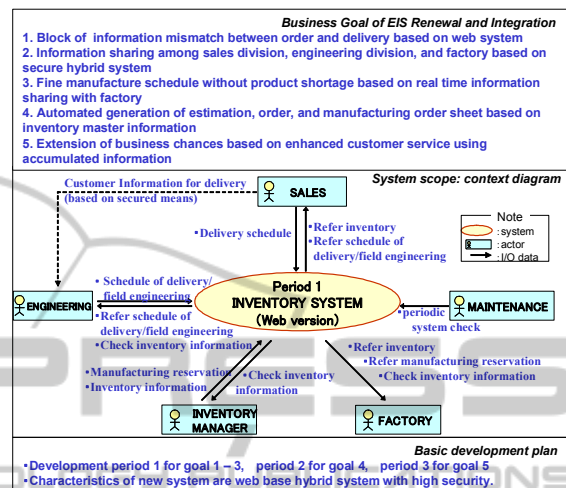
Business Goal of EIS Renewal and Integration

1. Block of information mismatch between order and delivery based on web system
2. Information sharing among sales division, engineering division, and factory based on secure hybrid system
3. Fine manufacture schedule without product shortage based on real time information sharing with factory
4. Automated generation of estimation, order, and manufacturing order sheet based on inventory master information
5. Extension of business chances based on enhanced customer service using accumulated information

System scope: context diagram

Customer Information for delivery (based on secured means)

SALES

•Delivery schedule

•Refer inventory
•Refer schedule of delivery/field engineering

Note
:system
:actor
:I/O data

•Schedule of delivery/ field engineering

ENGINEERING

Period 1
INVENTORY SYSTEM
(Web version)

•periodic system check

MAINTENANCE

•Refer schedule of delivery/field engineering
•Check inventory information

•Refer inventory
•Refer manufacturing reservation
•Check inventory information

•Manufacturing reservation
•Inventory information

•Check inventory information

INVENTORY MANAGER

FACTORY

Basic development plan

•Development period 1 for goal 1 – 3, period 2 for goal 4, period 3 for goal 5
•Characteristics of new system are web base hybrid system with high security.